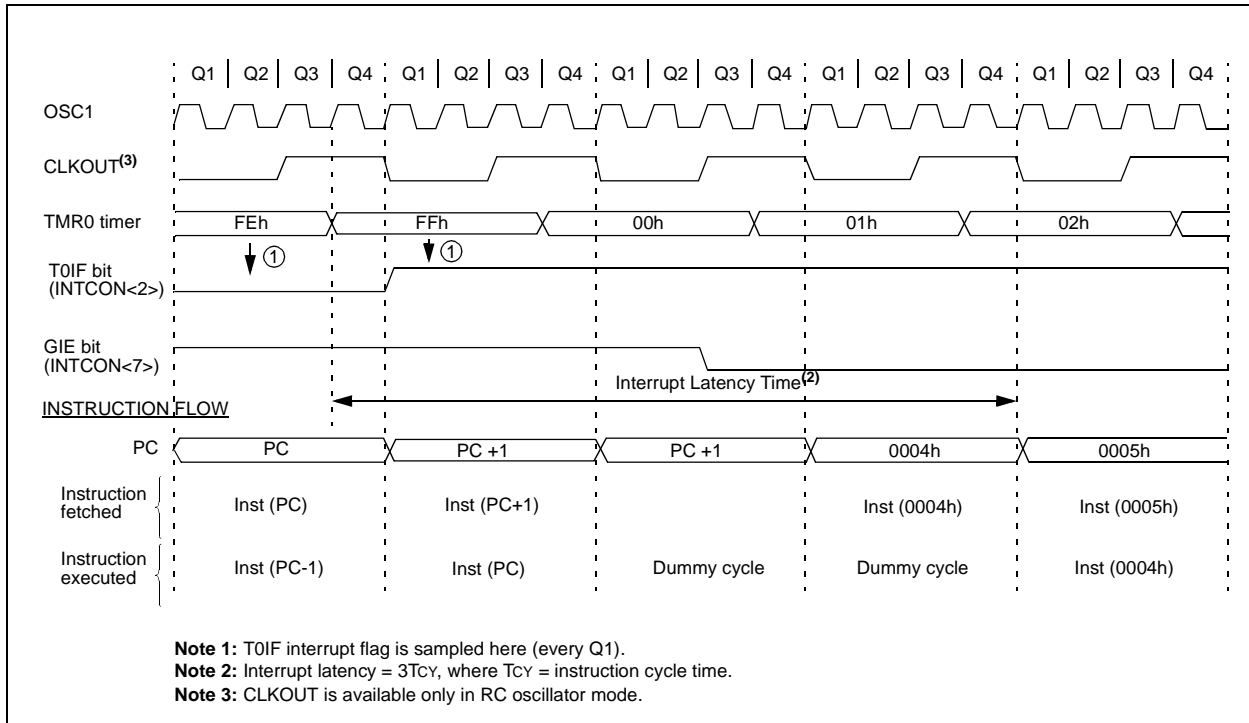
Q1 | Q2 | Q3 | Q4 | Q1 | Q2 | Q3 | Q4 | Q1 | Q2 | Q3 | Q4 | Q1 | Q2 | Q3 | Q4 | Q1 | Q2 | Q3 | Q4

OSC1

CLKOUT$^{(3)}$

TMR0 timer FEh FFh 00h 01h 02h

T0IF bit (INTCON<2>) ① ①

GIE bit (INTCON<7>)

Interrupt Latency Time$^{(2)}$

INSTRUCTION FLOW

PC PC PC +1 PC +1 0004h 0005h

Instruction fetched Inst (PC) Inst (PC+1) Inst (0004h) Inst (0005h)

Instruction executed Inst (PC-1) Inst (PC) Dummy cycle Dummy cycle Inst (0004h)

**Note 1:** T0IF interrupt flag is sampled here (every Q1).
**Note 2:** Interrupt latency = 3TCY, where TCY = instruction cycle time.
**Note 3:** CLKOUT is available only in RC oscillator mode.